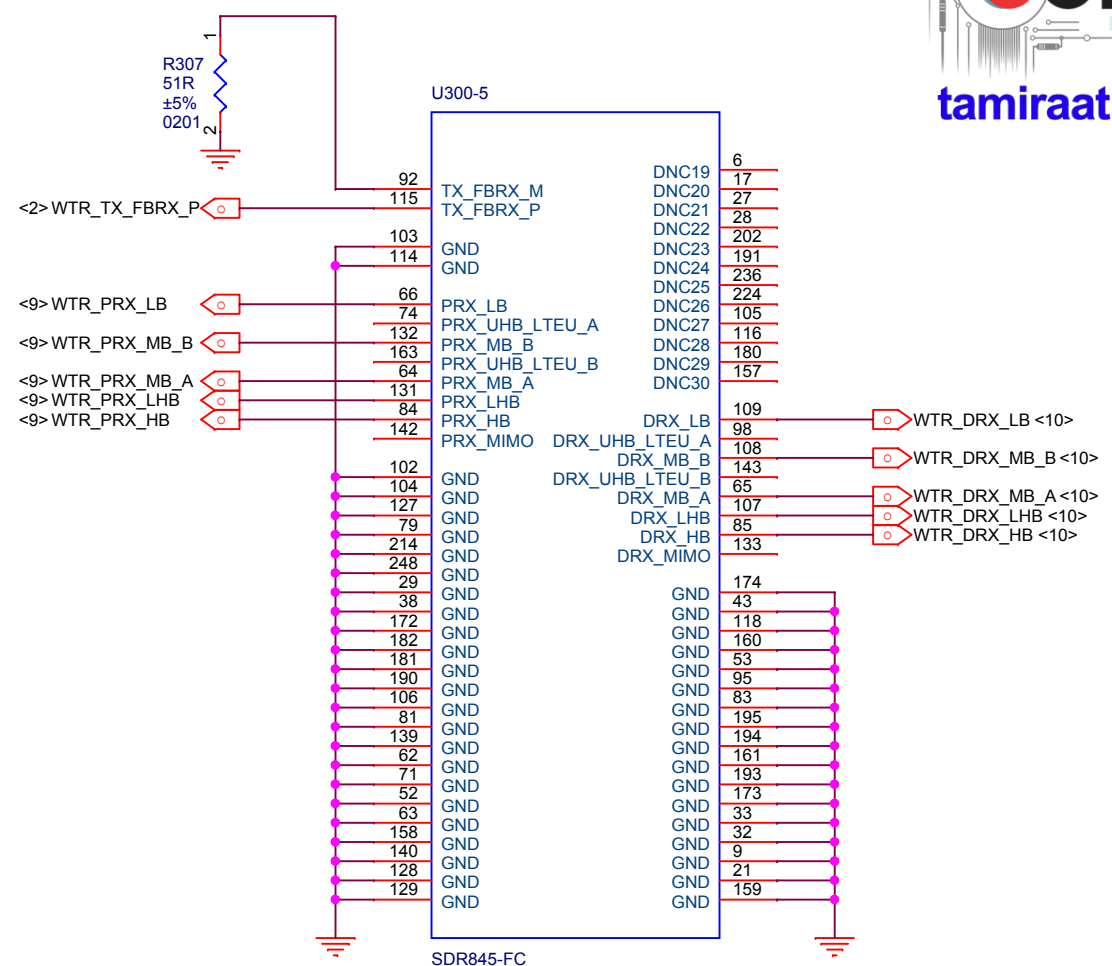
1
R307
51R
±5%
0201
2

tamiraat

U300-5

92 TX_FBRX_M
<2> WTR_TX_FBRX_P 115 TX_FBRX_P
103 GND
114 GND
<9> WTR_PRX_LB 66 PRX_LB
74 PRX_UHB_LTEU_A
<9> WTR_PRX_MB_B 132 PRX_MB_B
163 PRX_UHB_LTEU_B
<9> WTR_PRX_MB_A 64 PRX_MB_A
<9> WTR_PRX_LHB 131 PRX_LHB
<9> WTR_PRX_HB 84 PRX_HB
142 PRX_MIMO
102 GND
104 GND
127 GND
79 GND
214 GND
248 GND
29 GND
38 GND
172 GND
182 GND
181 GND
190 GND
106 GND
81 GND
139 GND
62 GND
71 GND
52 GND
63 GND
158 GND
140 GND
128 GND
129 GND

DNC19 6
DNC20 17
DNC21 27
DNC22 28
DNC23 202
DNC24 191
DNC25 236
DNC26 224
DNC27 105
DNC28 116
DNC29 180
DNC30 157
DRX_LB 109 WTR_DRX_LB <10>
DRX_UHB_LTEU_A 98
DRX_MB_B 108 WTR_DRX_MB_B <10>
DRX_UHB_LTEU_B 143
DRX_MB_A 65 WTR_DRX_MB_A <10>
DRX_LHB 107 WTR_DRX_LHB <10>
DRX_HB 85 WTR_DRX_HB <10>
DRX_MIMO 133
GND 174
GND 43
GND 118
GND 160
GND 53
GND 95
GND 83
GND 195
GND 194
GND 161
GND 193
GND 173
GND 33
GND 32
GND 9
GND 21
GND 159

SDR845-FC